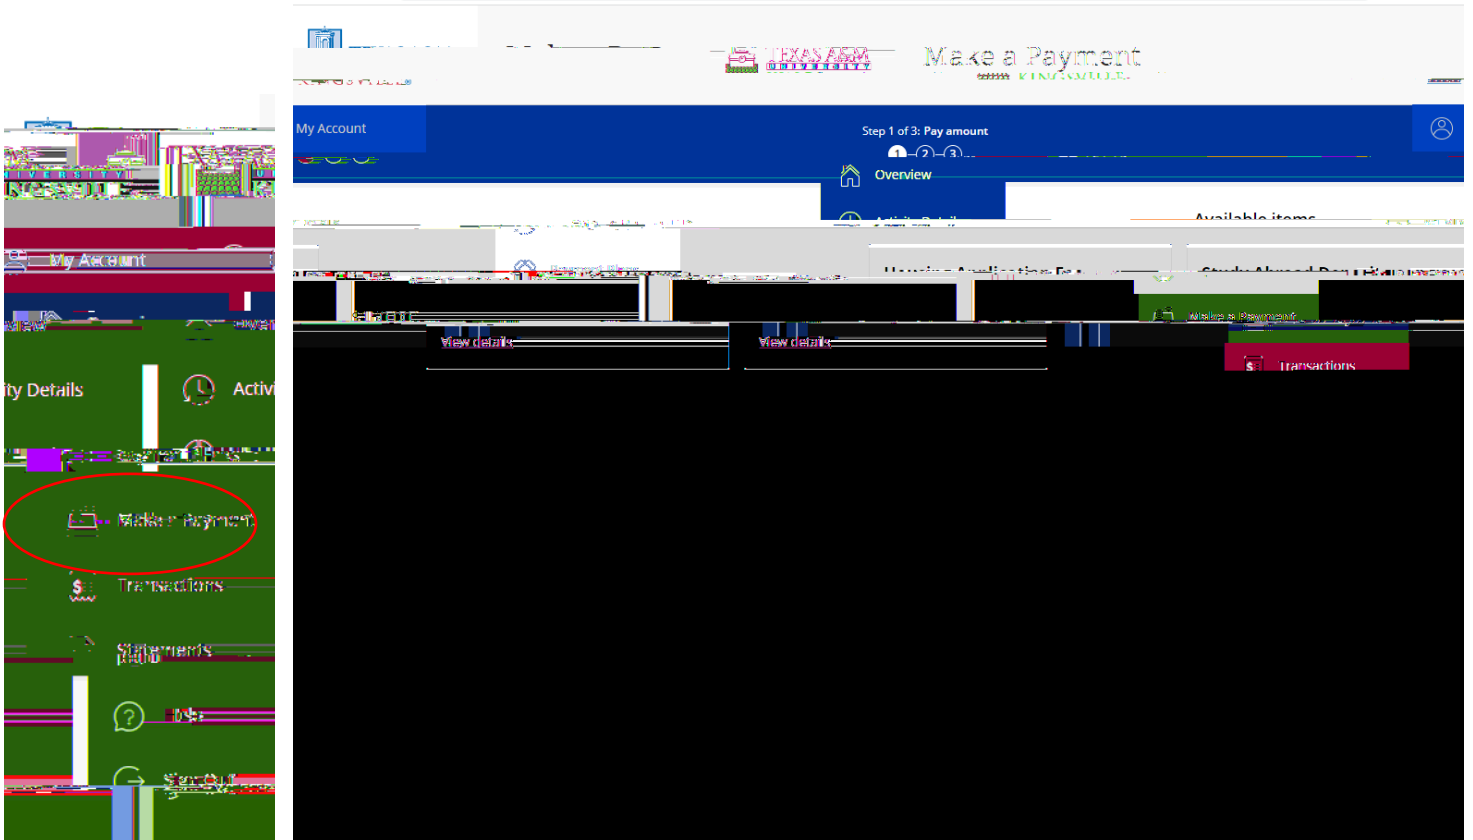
UNIVERSITY
My Account
ity Details
Activ
Make a Payment
Transactions
Statements
Help
Sign Out

TEXAS A&M UNIVERSITY
Make a Payment
KINGSVILLE
My Account
Step 1 of 3: Pay amount
1 2 3
Overview
Available items
Housing Application Fee
Study Abroad Deposit
Make a Payment
View details
View details
Transactions